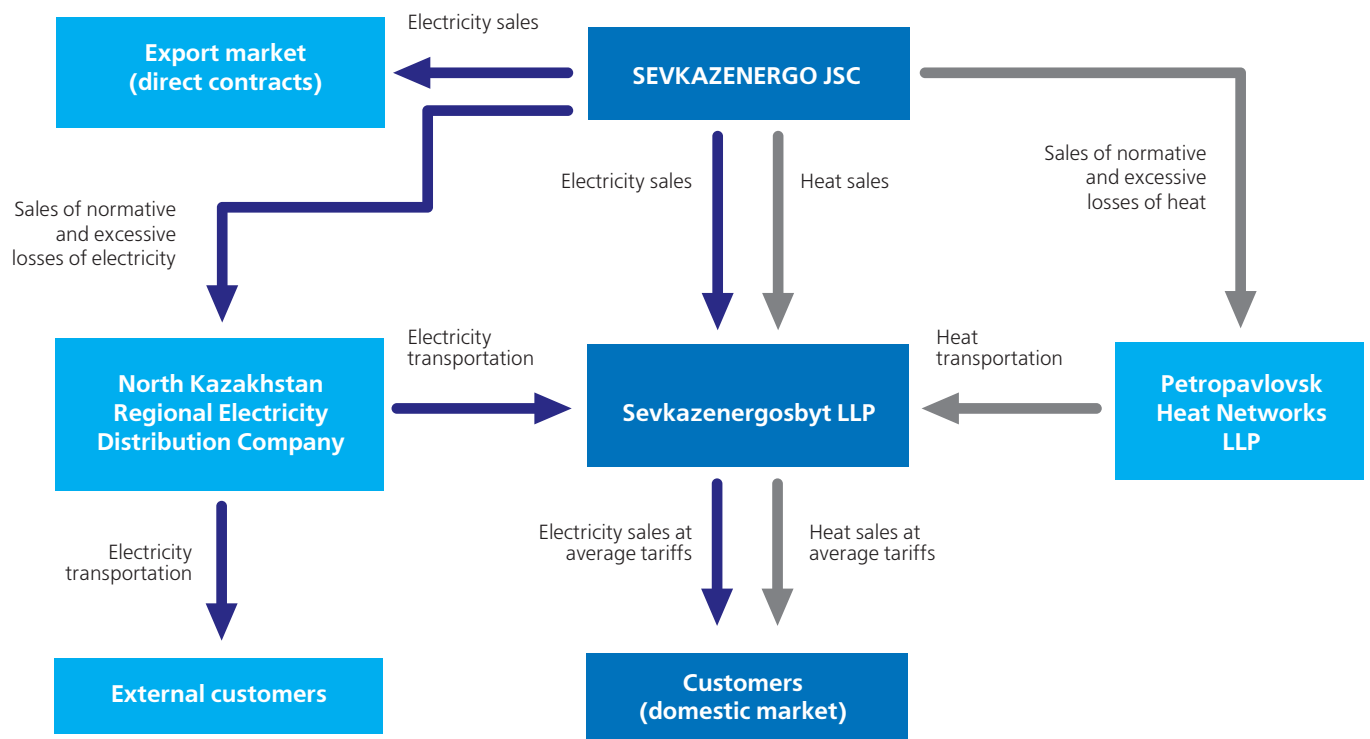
Export market (direct contracts)

Electricity sales

SEVKAZENERGO JSC

Sales of normative and excessive losses of electricity

Electricity sales

Heat sales

Sales of normative and excessive losses of heat

North Kazakhstan Regional Electricity Distribution Company

Electricity transportation

Sevkazenergosbyt LLP

Heat transportation

Petropavlovsk Heat Networks LLP

Electricity transportation

Electricity sales at average tariffs

Heat sales at average tariffs

External customers

Customers (domestic market)